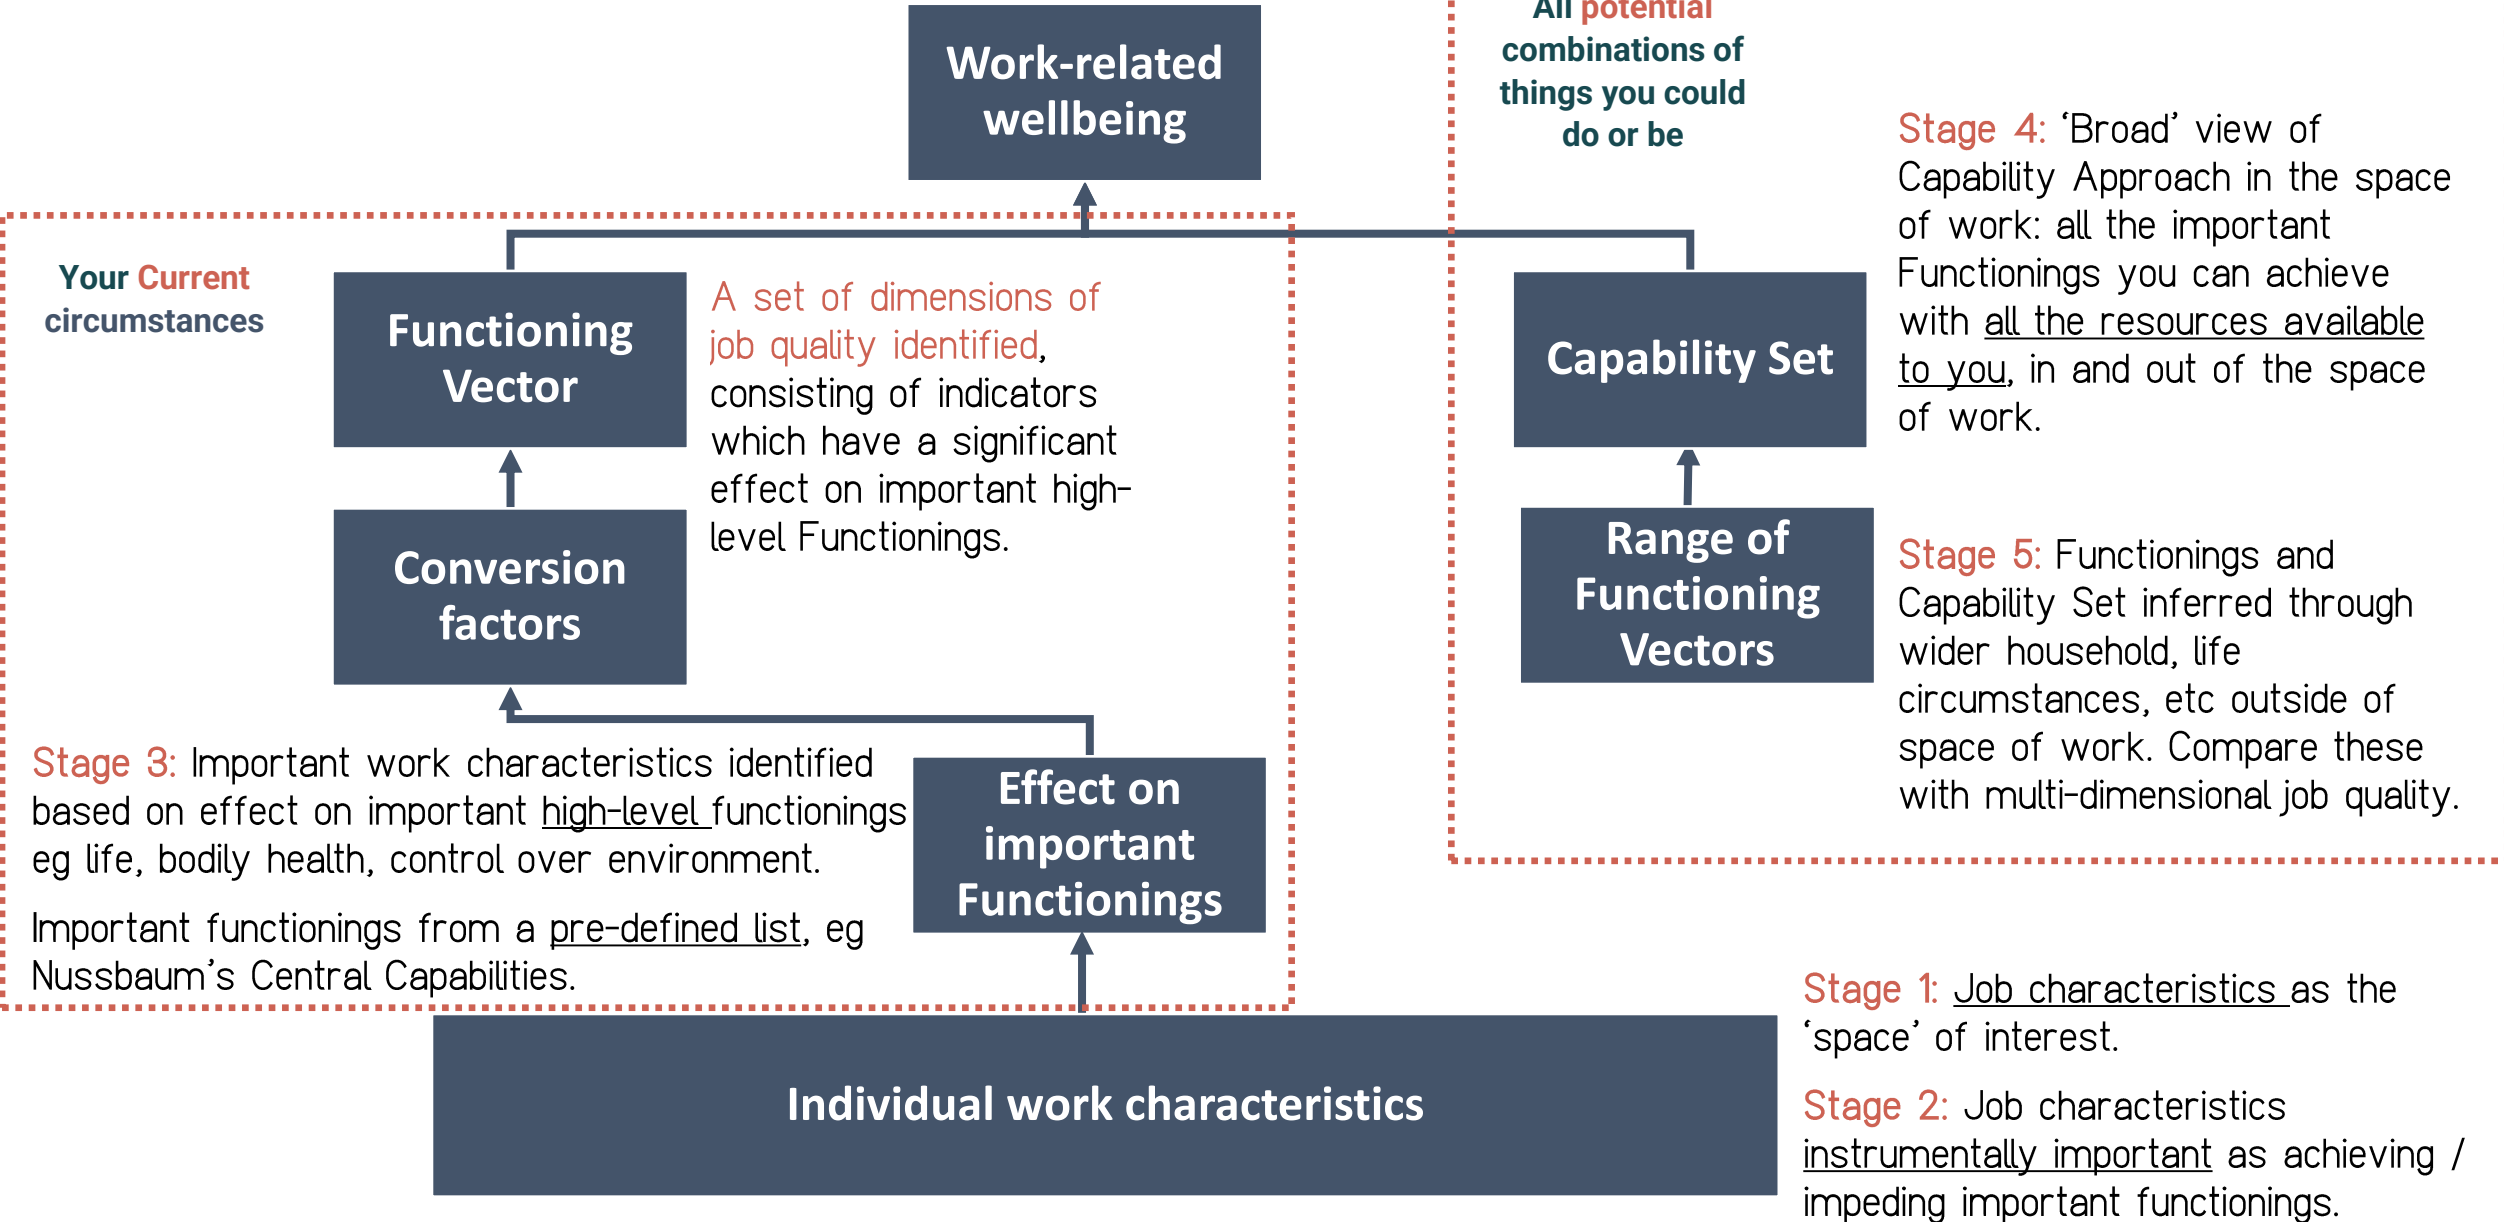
Work-related wellbeing

All potential combinations of things you could do or be

Stage 4: 'Broad' view of Capability Approach in the space of work: all the important Functionings you can achieve with all the resources available to you, in and out of the space of work.

Your Current circumstances

Functioning Vector

A set of dimensions of job quality identified, consisting of indicators which have a significant effect on important high-level Functionings.

Capability Set

Conversion factors

Range of Functioning Vectors

Stage 5: Functionings and Capability Set inferred through wider household, life circumstances, etc outside of space of work. Compare these with multi-dimensional job quality.

Stage 3: Important work characteristics identified based on effect on important high-level functionings eg life, bodily health, control over environment.

Important functionings from a pre-defined list, eg Nussbaum's Central Capabilities.

Effect on important Functionings

Stage 1: Job characteristics as the 'space' of interest.

Individual work characteristics

Stage 2: Job characteristics instrumentally important as achieving / impeding important functionings.